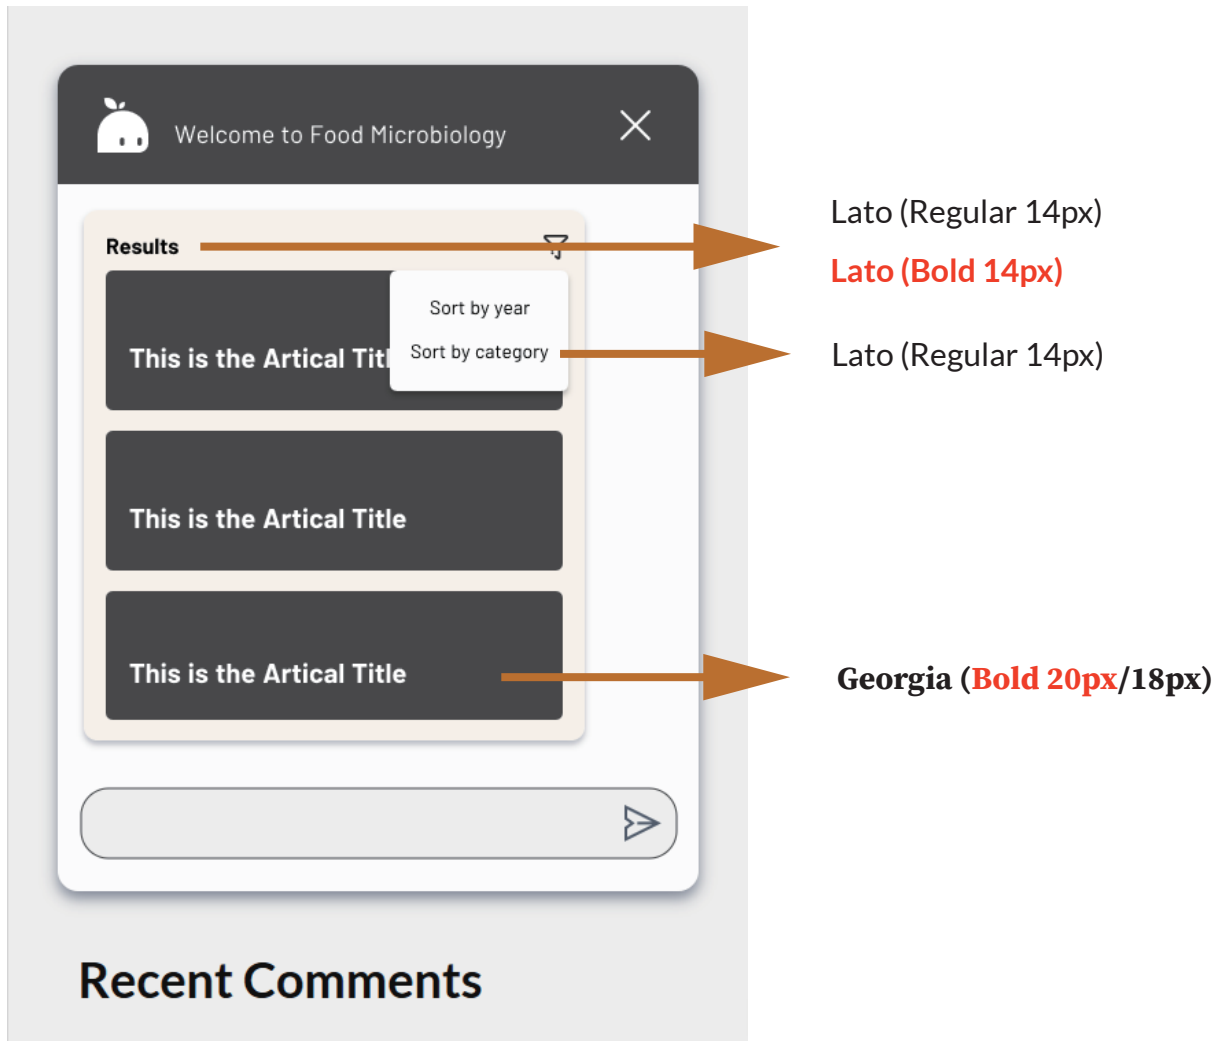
Welcome to Food Microbiology

Results

Sort by year

Sort by category

This is the Artical Titl

This is the Artical Title

This is the Artical Title

Recent Comments

Lato (Regular 14px)

Lato (Bold 14px)

Lato (Regular 14px)

Georgia (Bold 20px/18px)